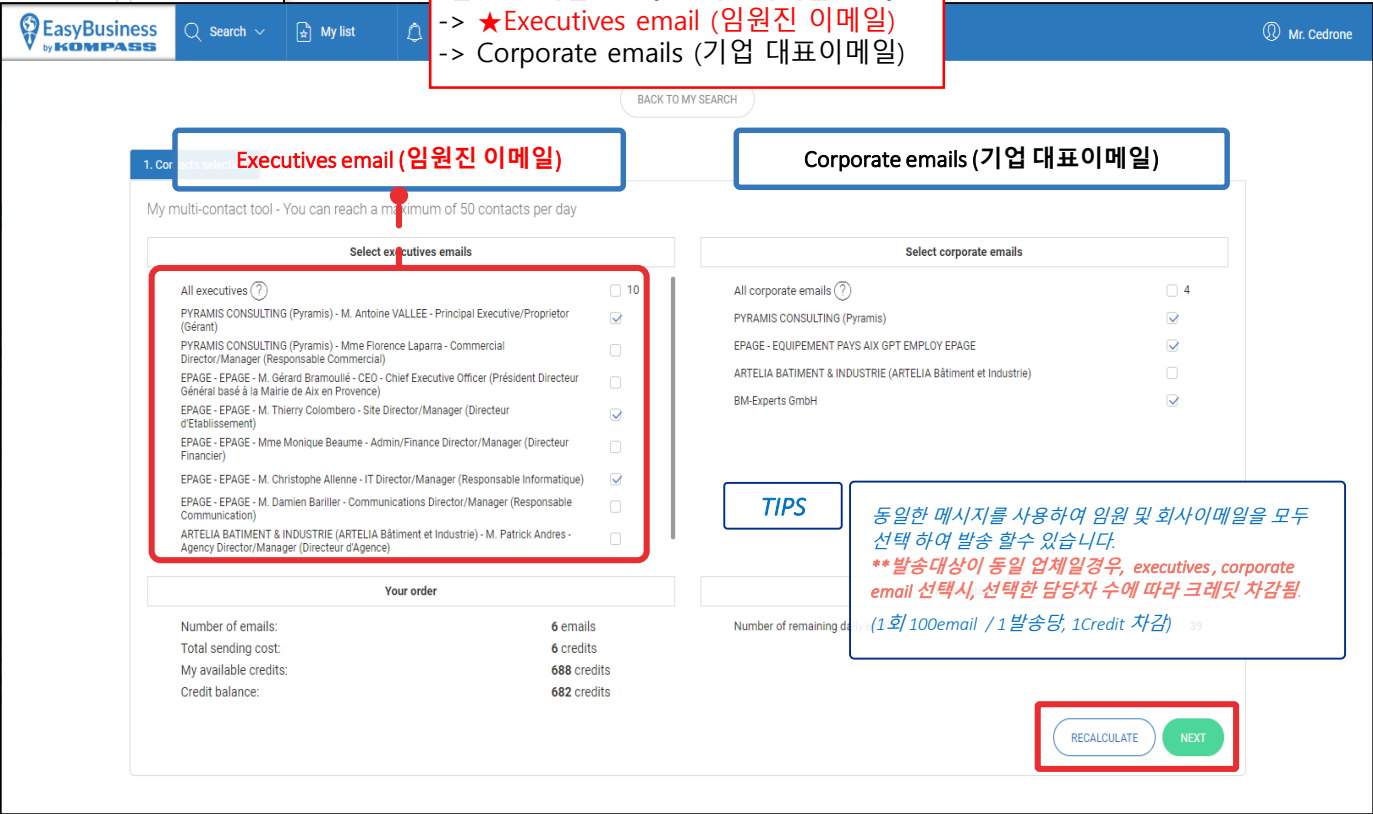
EasyBusiness by KOMPASS

Search

My list

Mr. Cedrone

-> ★Executives email (임원진 이메일)
-> Corporate emails (기업 대표이메일)

BACK TO MY SEARCH

1. Co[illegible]

Executives email (임원진 이메일)

Corporate emails (기업 대표이메일)

My multi-contact tool - You can reach a maximum of 50 contacts per day

Select executives emails

All executives ? 10

PYRAMIS CONSULTING (Pyramis) - M. Antoine VALLEE - Principal Executive/Proprietor (Gérant)

PYRAMIS CONSULTING (Pyramis) - Mme Florence Laparra - Commercial Director/Manager (Responsable Commercial)

EPAGE - EPAGE - M. Gérard Bramoullé - CEO - Chief Executive Officer (Président Directeur Général basé à la Mairie de Aix en Provence)

EPAGE - EPAGE - M. Thierry Colombero - Site Director/Manager (Directeur d'Etablissement)

EPAGE - EPAGE - Mme Monique Beaume - Admin/Finance Director/Manager (Directeur Financier)

EPAGE - EPAGE - M. Christophe Allenne - IT Director/Manager (Responsable Informatique)

EPAGE - EPAGE - M. Damien Bariller - Communications Director/Manager (Responsable Communication)

ARTELIA BATIMENT & INDUSTRIE (ARTELIA Bâtiment et Industrie) - M. Patrick Andres - Agency Director/Manager (Directeur d'Agence)

Select corporate emails

All corporate emails ? 4

PYRAMIS CONSULTING (Pyramis)

EPAGE - EQUIPEMENT PAYS AIX GPT EMPLOY EPAGE

ARTELIA BATIMENT & INDUSTRIE (ARTELIA Bâtiment et Industrie)

BM-Experts GmbH

TIPS

동일한 메시지를 사용하여 임원 및 회사이메일을 모두 선택 하여 발송 할수 있습니다.
**발송대상이 동일 업체일경우, executives, corporate email 선택시, 선택한 담당자 수에 따라 크레딧 차감됨.
(1회 100email / 1발송당, 1Credit 차감)

Your order

Number of emails: 6 emails
Total sending cost: 6 credits
My available credits: 688 credits
Credit balance: 682 credits

Number of remaining dail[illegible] 39

RECALCULATE

NEXT